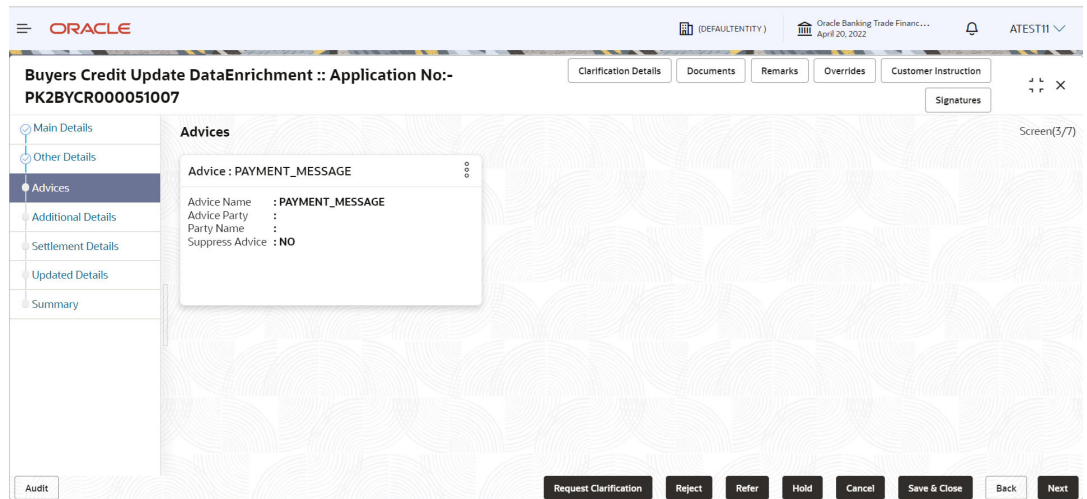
ORACLE

(DEFAULTENTITY)

Oracle Banking Trade Financ...
April 20, 2022

ATEST11

Buyers Credit Update DataEnrichment :: Application No:- PK2BYCR000051007

Clarification Details | Documents | Remarks | Overrides | Customer Instruction | Signatures

Main Details
Other Details
Advices
Additional Details
Settlement Details
Updated Details
Summary

Advices

Screen(3/7)

Advice : PAYMENT_MESSAGE

Advice Name : PAYMENT_MESSAGE
Advice Party :
Party Name :
Suppress Advice : NO

Audit

Request Clarification | Reject | Refer | Hold | Cancel | Save & Close | Back | Next